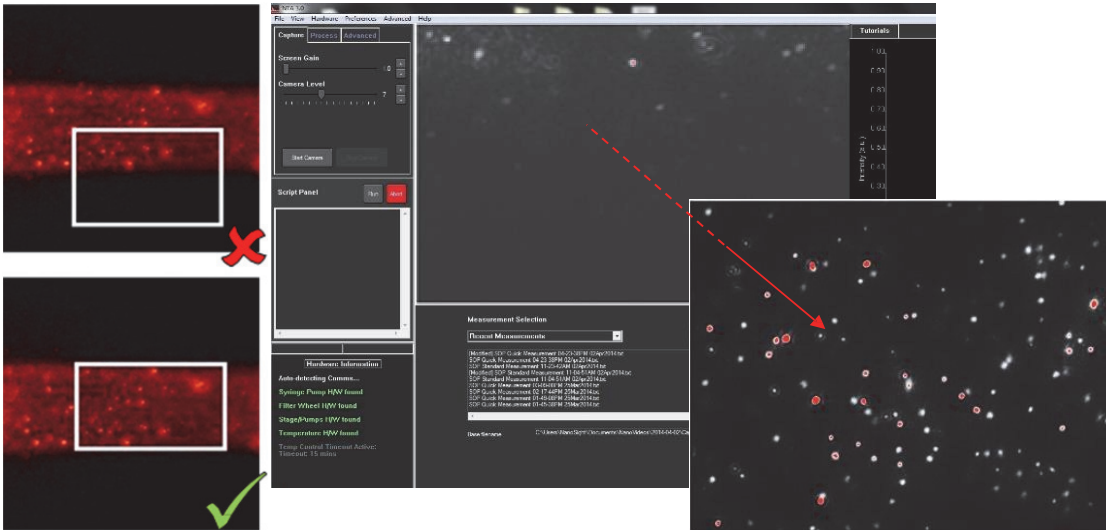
NTA 3.0
File View Hardware Preferences Advanced Help

Capture Process Advanced

Screen Gain
1.0

Camera Level
7

Start Camera

Script Panel
Run Abort

Tutorials
1.00
0.90
0.80
0.70
0.60
0.50
0.40
0.30
Intensity (a.u.)

Hardware Information
Auto detecting Comms...
Syringe Pump H/W found
Filter Wheel H/W found
Stage/Pumps H/W found
Temperature H/W found
Temp Control Timeout Active:
Timeout: 15 mins

Measurement Selection
Recent Measurements
[Modified] SOP Quick Measurement 04-23-38PM 02Apr2014.txt
SOP Quick Measurement 04-23-38PM 02Apr2014.txt
SOP Standard Measurement 11-23-42AM 02Apr2014.txt
[Modified] SOP Standard Measurement 11-04-51AM 02Apr2014.txt
SOP Standard Measurement 11-04-51AM 02Apr2014.txt
SOP Quick Measurement 03-04-08PM 25Mar2014.txt
SOP Quick Measurement 02-17-44PM 25Mar2014.txt
SOP Quick Measurement 01-45-08PM 25Mar2014.txt
SOP Quick Measurement 01-45-08PM 25Mar2014.txt

Base filename C:\Users\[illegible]\Documents\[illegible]\Videos\2014-04-02\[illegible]